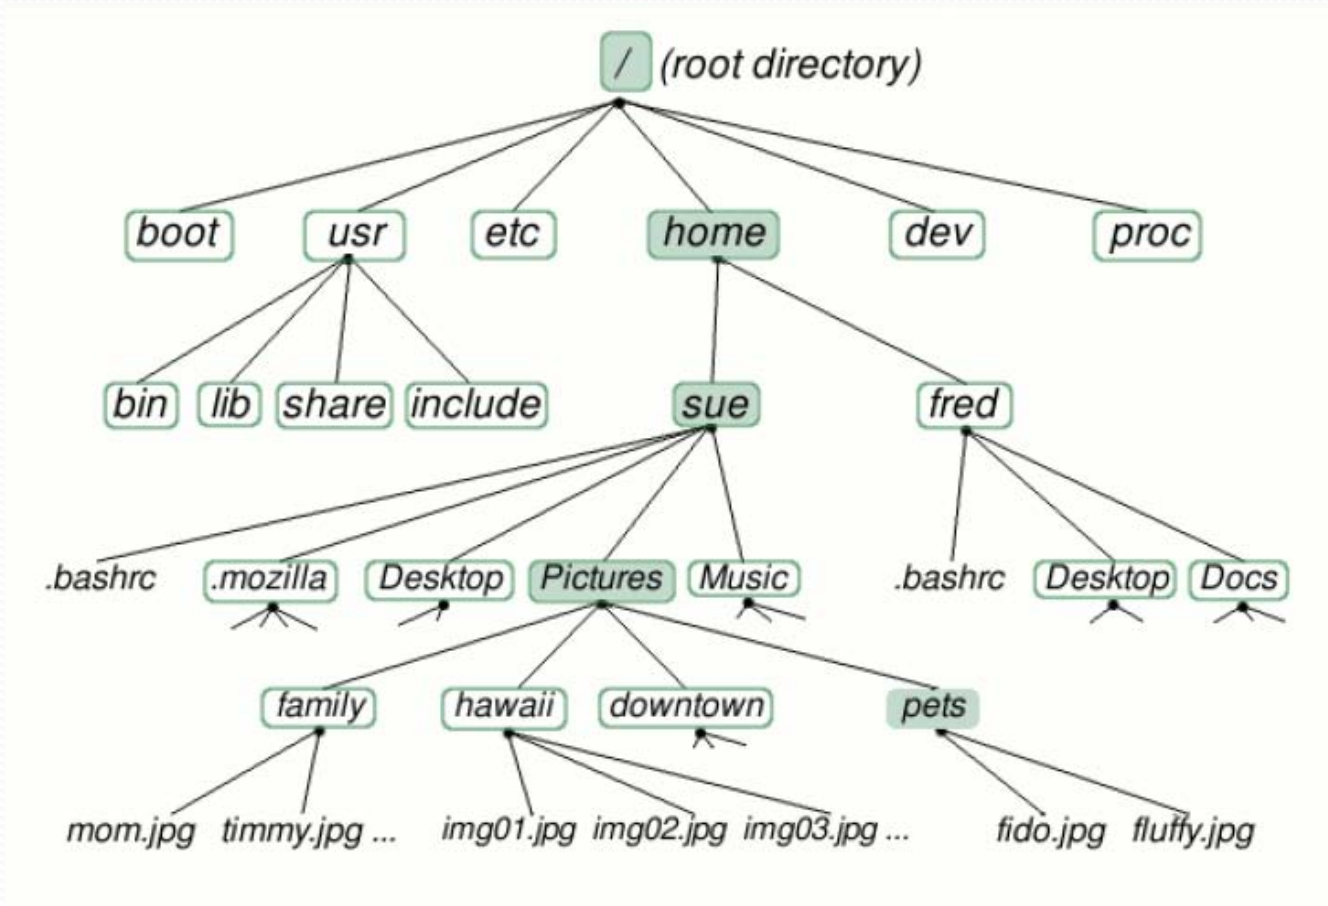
/ (root directory)

boot usr etc home dev proc

bin lib share include sue fred

.bashrc .mozilla Desktop Pictures Music .bashrc Desktop Docs

family hawaii downtown pets

mom.jpg timmy.jpg ... img01.jpg img02.jpg img03.jpg ... fido.jpg fluffy.jpg